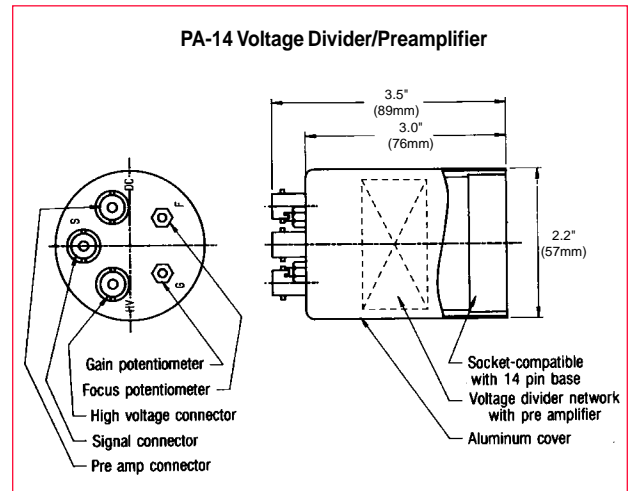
PA-14 Voltage Divider/Preamplifier

3.5"
(89mm)
3.0"
(76mm)
2.2"
(57mm)

DC
S
F
HV
G

Gain potentiometer
Focus potentiometer
High voltage connector
Signal connector
Pre amp connector

Socket-compatible with 14 pin base
Voltage divider network with pre amplifier
Aluminum cover